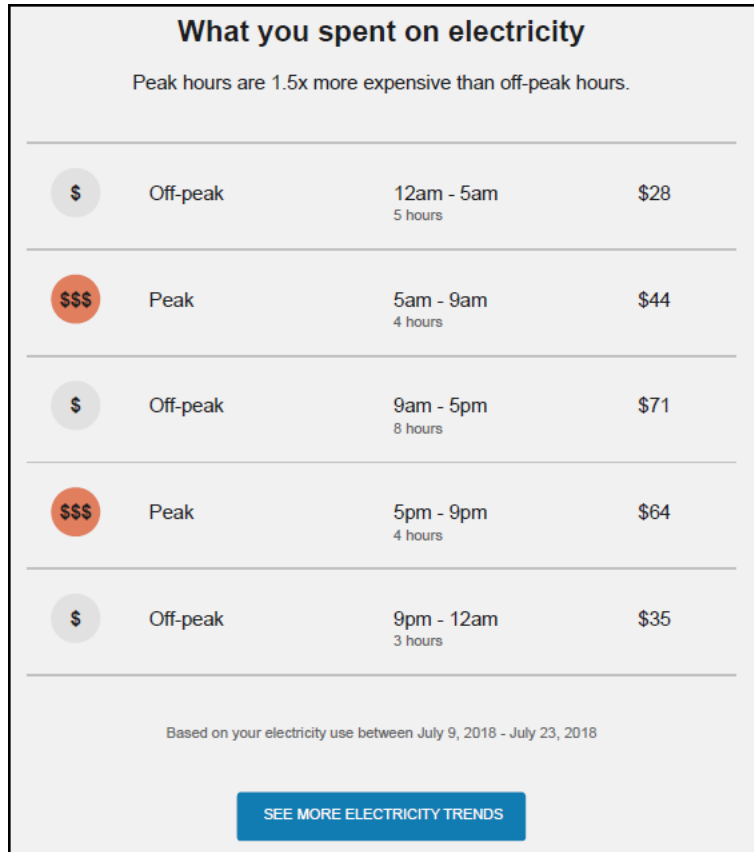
What you spent on electricity

Peak hours are 1.5x more expensive than off-peak hours.

| | | | |
|---|---|---|---|
| $ | Off-peak | 12am - 5am<br>5 hours | $28 |
| $$$ | Peak | 5am - 9am<br>4 hours | $44 |
| $ | Off-peak | 9am - 5pm<br>8 hours | $71 |
| $$$ | Peak | 5pm - 9pm<br>4 hours | $64 |
| $ | Off-peak | 9pm - 12am<br>3 hours | $35 |

Based on your electricity use between July 9, 2018 - July 23, 2018

SEE MORE ELECTRICITY TRENDS